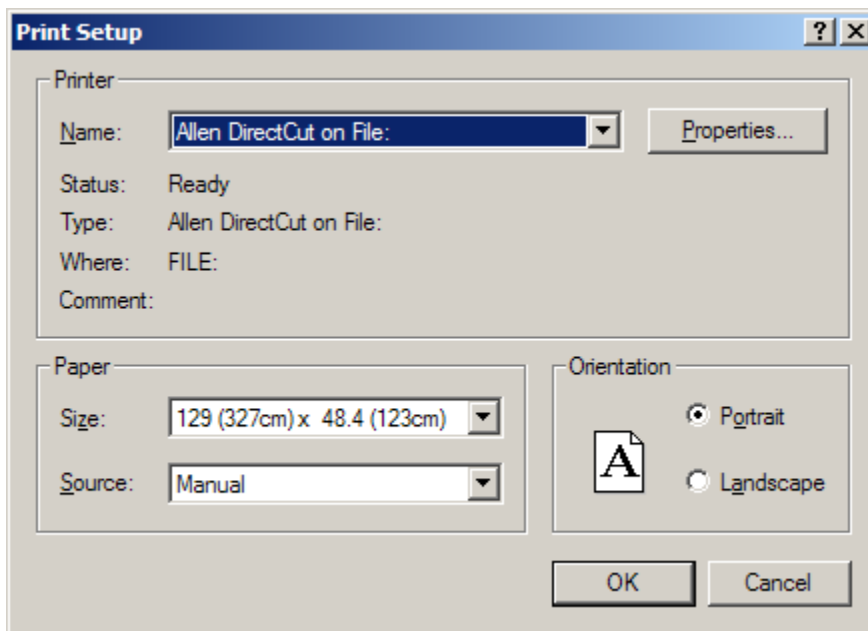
Print Setup

?

Printer

Name: Allen DirectCut on File:

Properties...

Status: Ready

Type: Allen DirectCut on File:

Where: FILE:

Comment:

Paper

Size: 129 (327cm) x 48.4 (123cm)

Source: Manual

Orientation

A

Portrait

Landscape

OK

Cancel